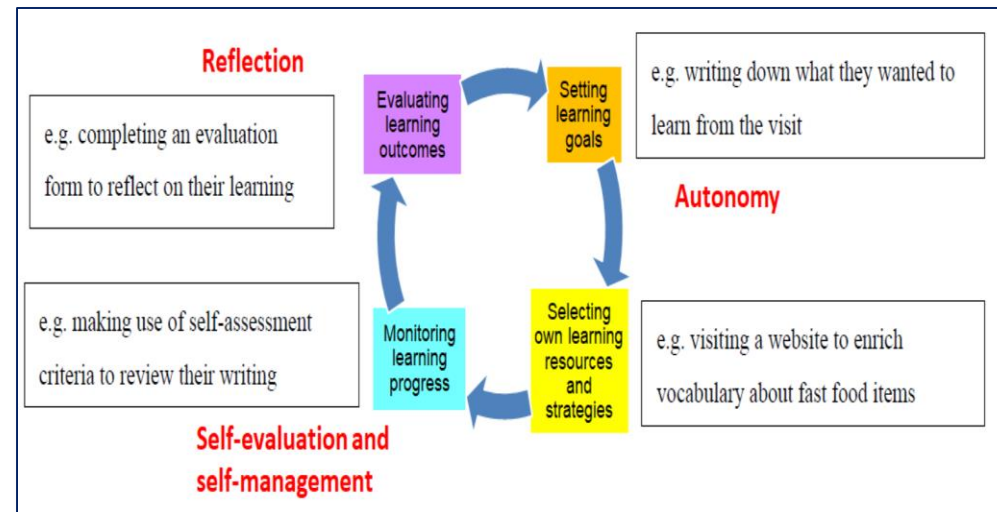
Reflection

e.g. completing an evaluation form to reflect on their learning

Evaluating learning outcomes

Setting learning goals

e.g. writing down what they wanted to learn from the visit

Autonomy

e.g. making use of self-assessment criteria to review their writing

Monitoring learning progress

Selecting own learning resources and strategies

e.g. visiting a website to enrich vocabulary about fast food items

Self-evaluation and self-management